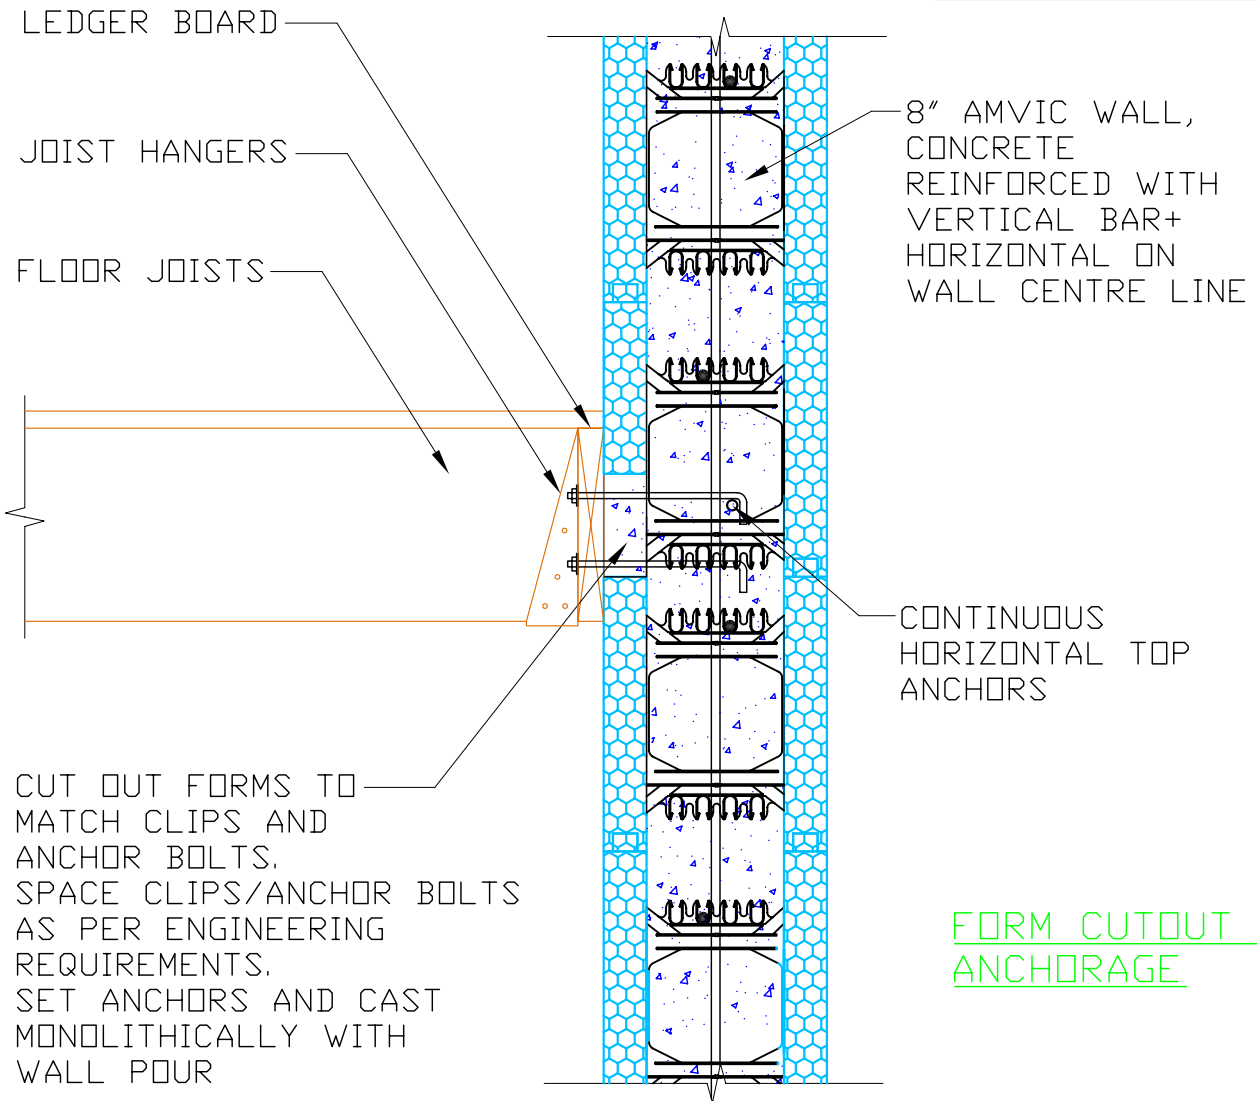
LEDGER BOARD

JOIST HANGERS

FLOOR JOISTS

8" AMVIC WALL, CONCRETE REINFORCED WITH VERTICAL BAR+ HORIZONTAL ON WALL CENTRE LINE

CONTINUOUS HORIZONTAL TOP ANCHORS

CUT OUT FORMS TO MATCH CLIPS AND ANCHOR BOLTS.
SPACE CLIPS/ANCHOR BOLTS AS PER ENGINEERING REQUIREMENTS.
SET ANCHORS AND CAST MONOLITHICALLY WITH WALL POUR

FORM CUTOUT ANCHORAGE